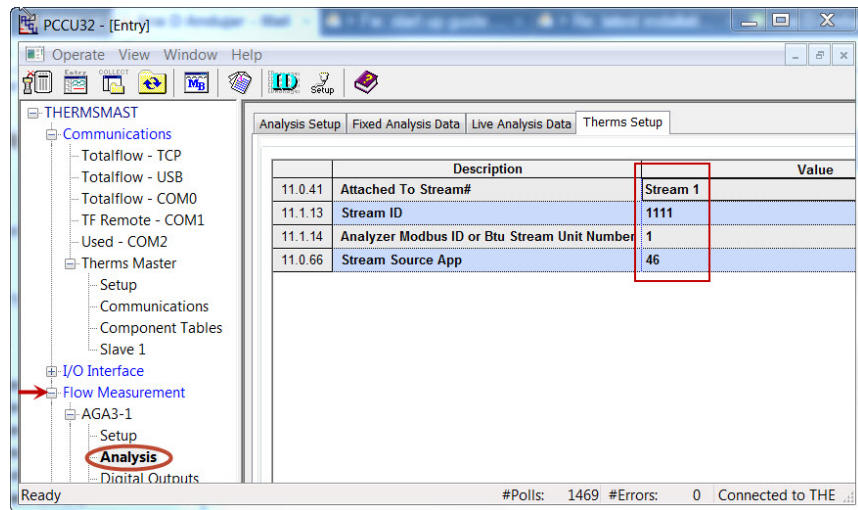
PCCU32 - [Entry]

Operate View Window Help

Entry COLLECT
Setup

THERMSMAST
Communications
Totalflow - TCP
Totalflow - USB
Totalflow - COM0
TF Remote - COM1
Used - COM2
Therms Master
Setup
Communications
Component Tables
Slave 1
I/O Interface
Flow Measurement
AGA3-1
Setup
Analysis
Digital Outputs

Analysis Setup | Fixed Analysis Data | Live Analysis Data | Therms Setup

| | Description | Value |
|---|---|---|
| 11.0.41 | Attached To Stream# | Stream 1 |
| 11.1.13 | Stream ID | 1111 |
| 11.1.14 | Analyzer Modbus ID or Btu Stream Unit Number | 1 |
| 11.0.66 | Stream Source App | 46 |

Ready | #Polls: 1469 | #Errors: 0 | Connected to THE